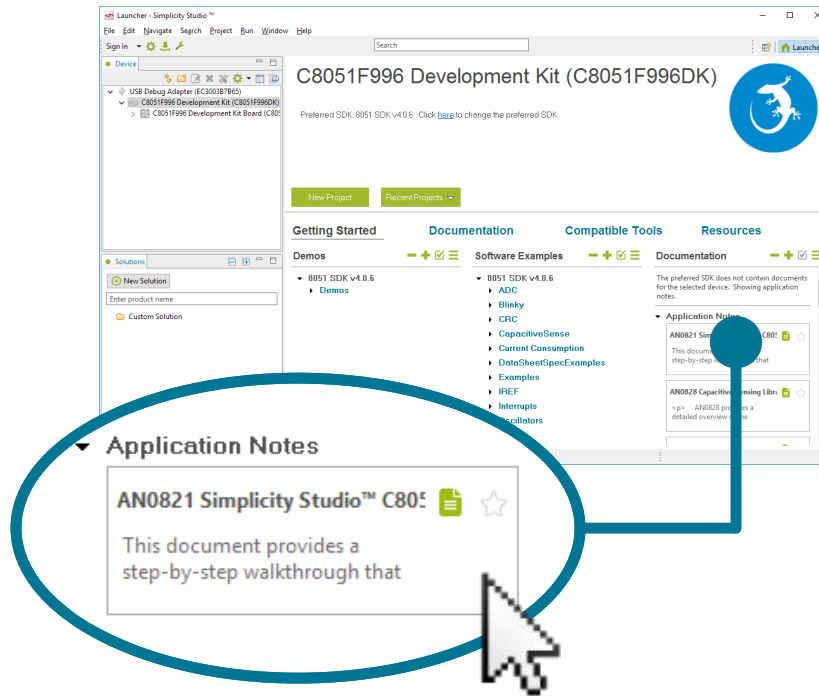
Launcher - Simplicity Studio ™

File Edit Navigate Search Project Run Window Help

Sign In

Search

Launcher

Device

USB Debug Adapter (EC3003B7B65)
C8051F996 Development Kit (C8051F996DK)
C8051F996 Development Kit Board (C80

Solutions

New Solution

Enter product name

Custom Solution

C8051F996 Development Kit (C8051F996DK)

Preferred SDK: 8051 SDK v4.0.6 Click here to change the preferred SDK.

New Project

Recent Projects

Getting Started

Documentation

Compatible Tools

Resources

Demos

8051 SDK v4.0.6
Demos

Software Examples

8051 SDK v4.0.6
ADC
Blinky
CRC
CapacitiveSense
Current Consumption
DataSheetSpecExamples
Examples
IREF
Interrupts
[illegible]scillators

Documentation

The preferred SDK does not contain documents for the selected device. Showing application notes.

Application Notes

AN0821 Sim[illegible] C805

This docum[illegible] step-by-ste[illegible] that

AN0828 Capacitive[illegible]nsing Libra

<p> AN0828 provides a detailed overview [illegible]e

Application Notes

AN0821 Simplicity Studio™ C805

This document provides a step-by-step walkthrough that